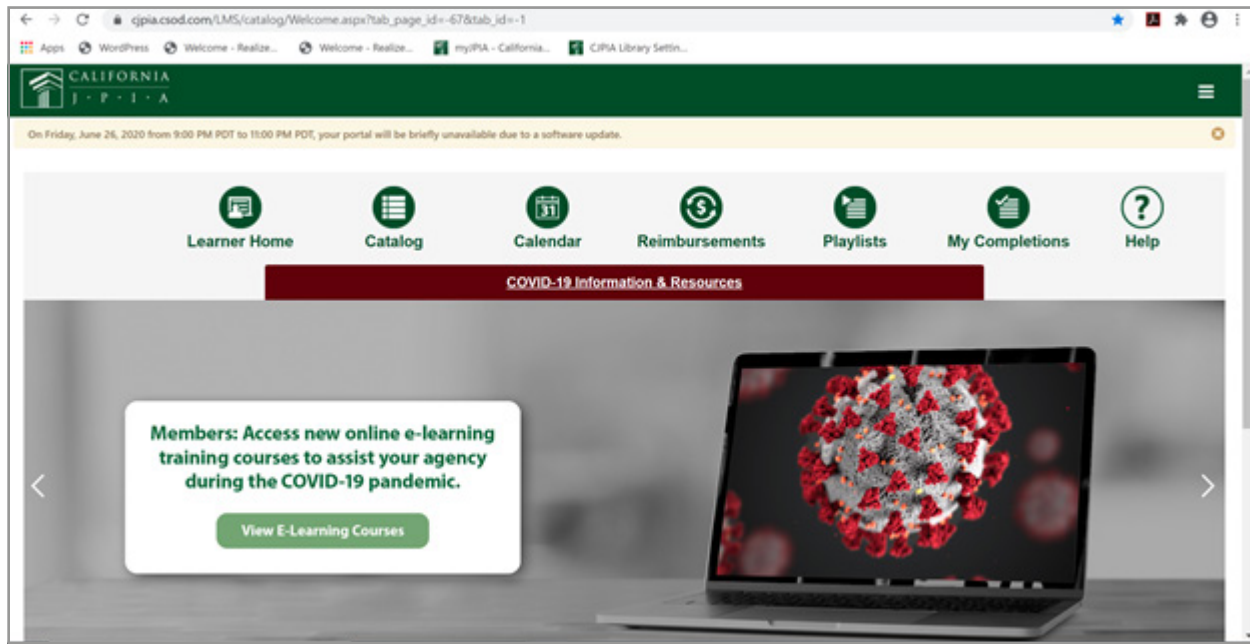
cjpia.csod.com/LMS/catalog/Welcome.aspx?tab_page_id=-67&tab_id=-1

Apps WordPress Welcome - Realize... Welcome - Realize... myJPIA - California... CJPIA Library Settin...

CALIFORNIA J · P · I · A

On Friday, June 26, 2020 from 9:00 PM PDT to 11:00 PM PDT, your portal will be briefly unavailable due to a software update.

Learner Home Catalog Calendar Reimbursements Playlists My Completions Help

31

COVID-19 Information & Resources

Members: Access new online e-learning training courses to assist your agency during the COVID-19 pandemic.

View E-Learning Courses